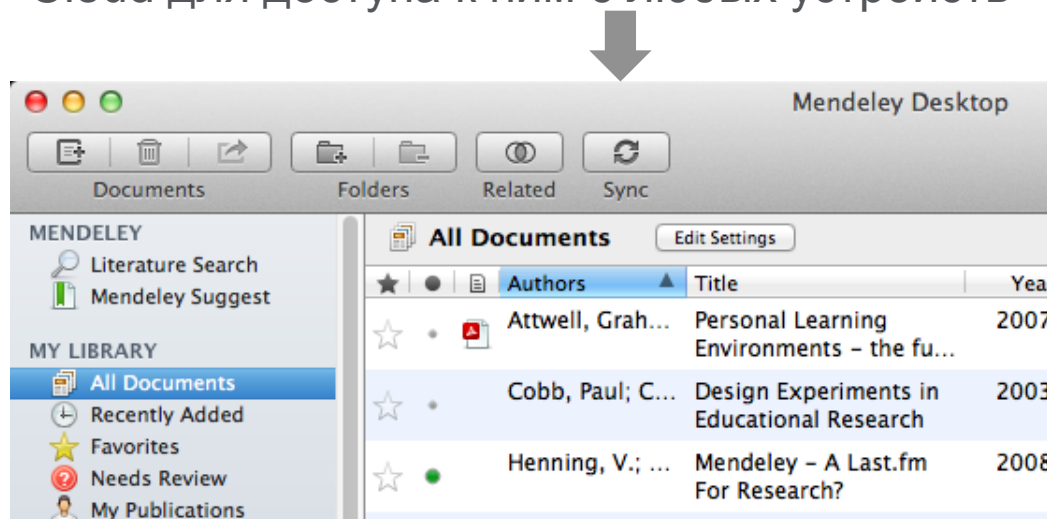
Cloud для доступа к ним с любых устройств

Mendeley Desktop

Documents Folders Related Sync

MENDELEY
Literature Search
Mendeley Suggest

MY LIBRARY
All Documents
Recently Added
Favorites
Needs Review
My Publications

All Documents Edit Settings

| Authors | Title | Yea |
|---|---|---|
| Attwell, Grah... | Personal Learning Environments - the fu... | 2007 |
| Cobb, Paul; C... | Design Experiments in Educational Research | 2003 |
| Henning, V.; ... | Mendeley - A Last.fm For Research? | 2008 |